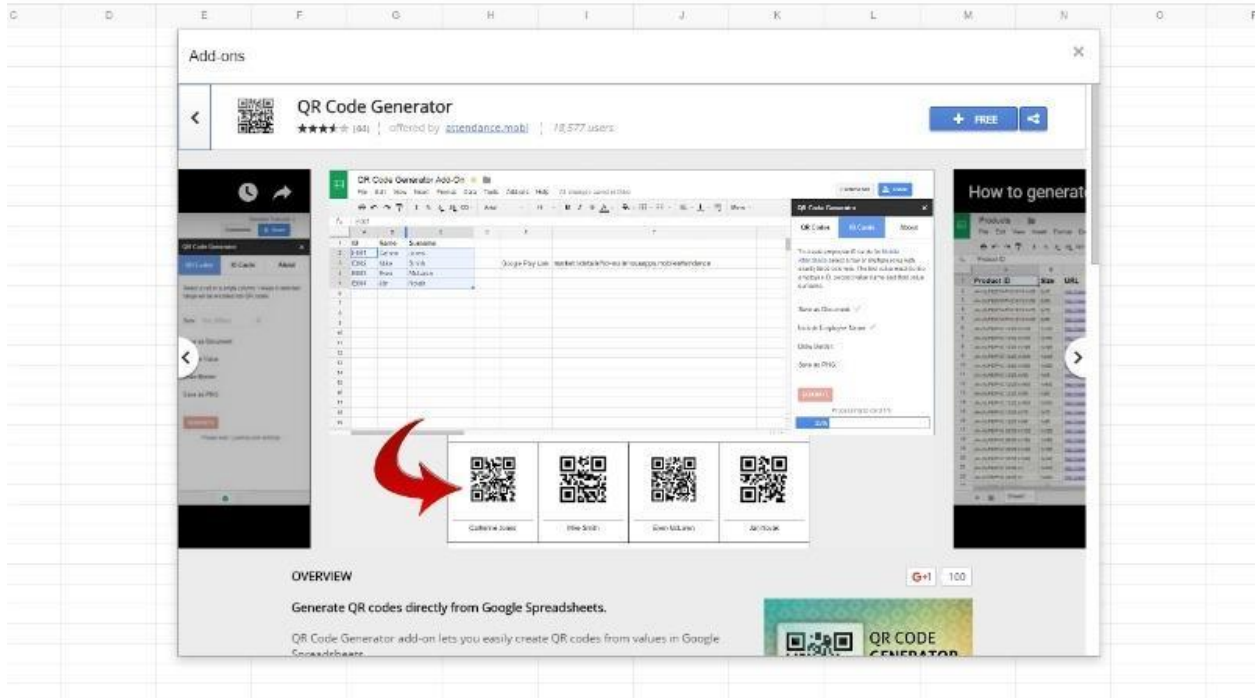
C D E F G H I J K L M N O P

Add-ons

×

QR Code Generator
★★★★★ (44) | offered by attendance.mobi | 18,577 users

+ FREE

QR Code Generator Add-On

QR Code Generator

QR Codes ID Cards About

Save as Document
Include Employee Name
Data Source
Save as PNG

Catherine Jones
Mike Smith
Ewen McLaren
Jan Novak

How to generat

Products

Product ID Size URL

OVERVIEW

G+1 100

Generate QR codes directly from Google Spreadsheets.

QR Code Generator add-on lets you easily create QR codes from values in Google Spreadsheets

QR CODE GENERATOR